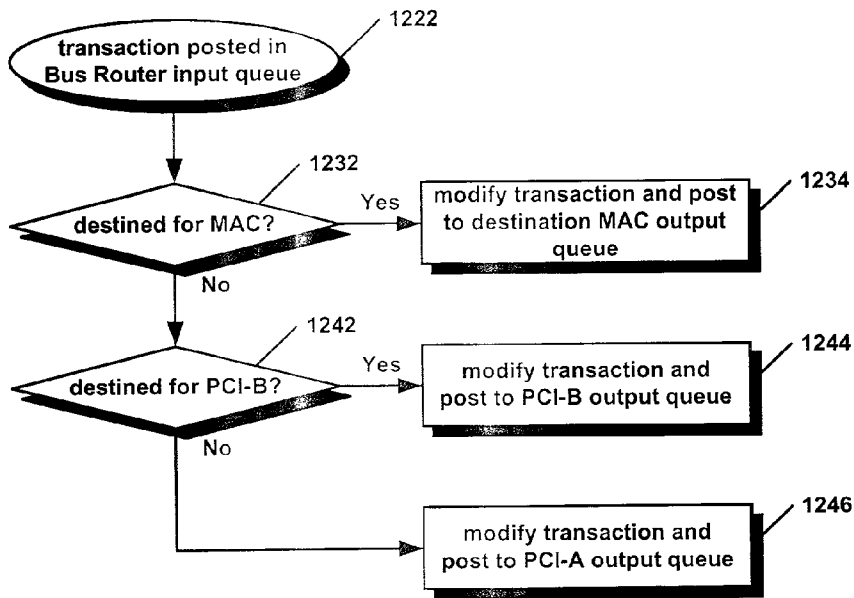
1222
transaction posted in Bus Router input queue

1232
destined for MAC?
Yes
modify transaction and post to destination MAC output queue
1234
No

1242
destined for PCI-B?
Yes
modify transaction and post to PCI-B output queue
1244
No

modify transaction and post to PCI-A output queue
1246